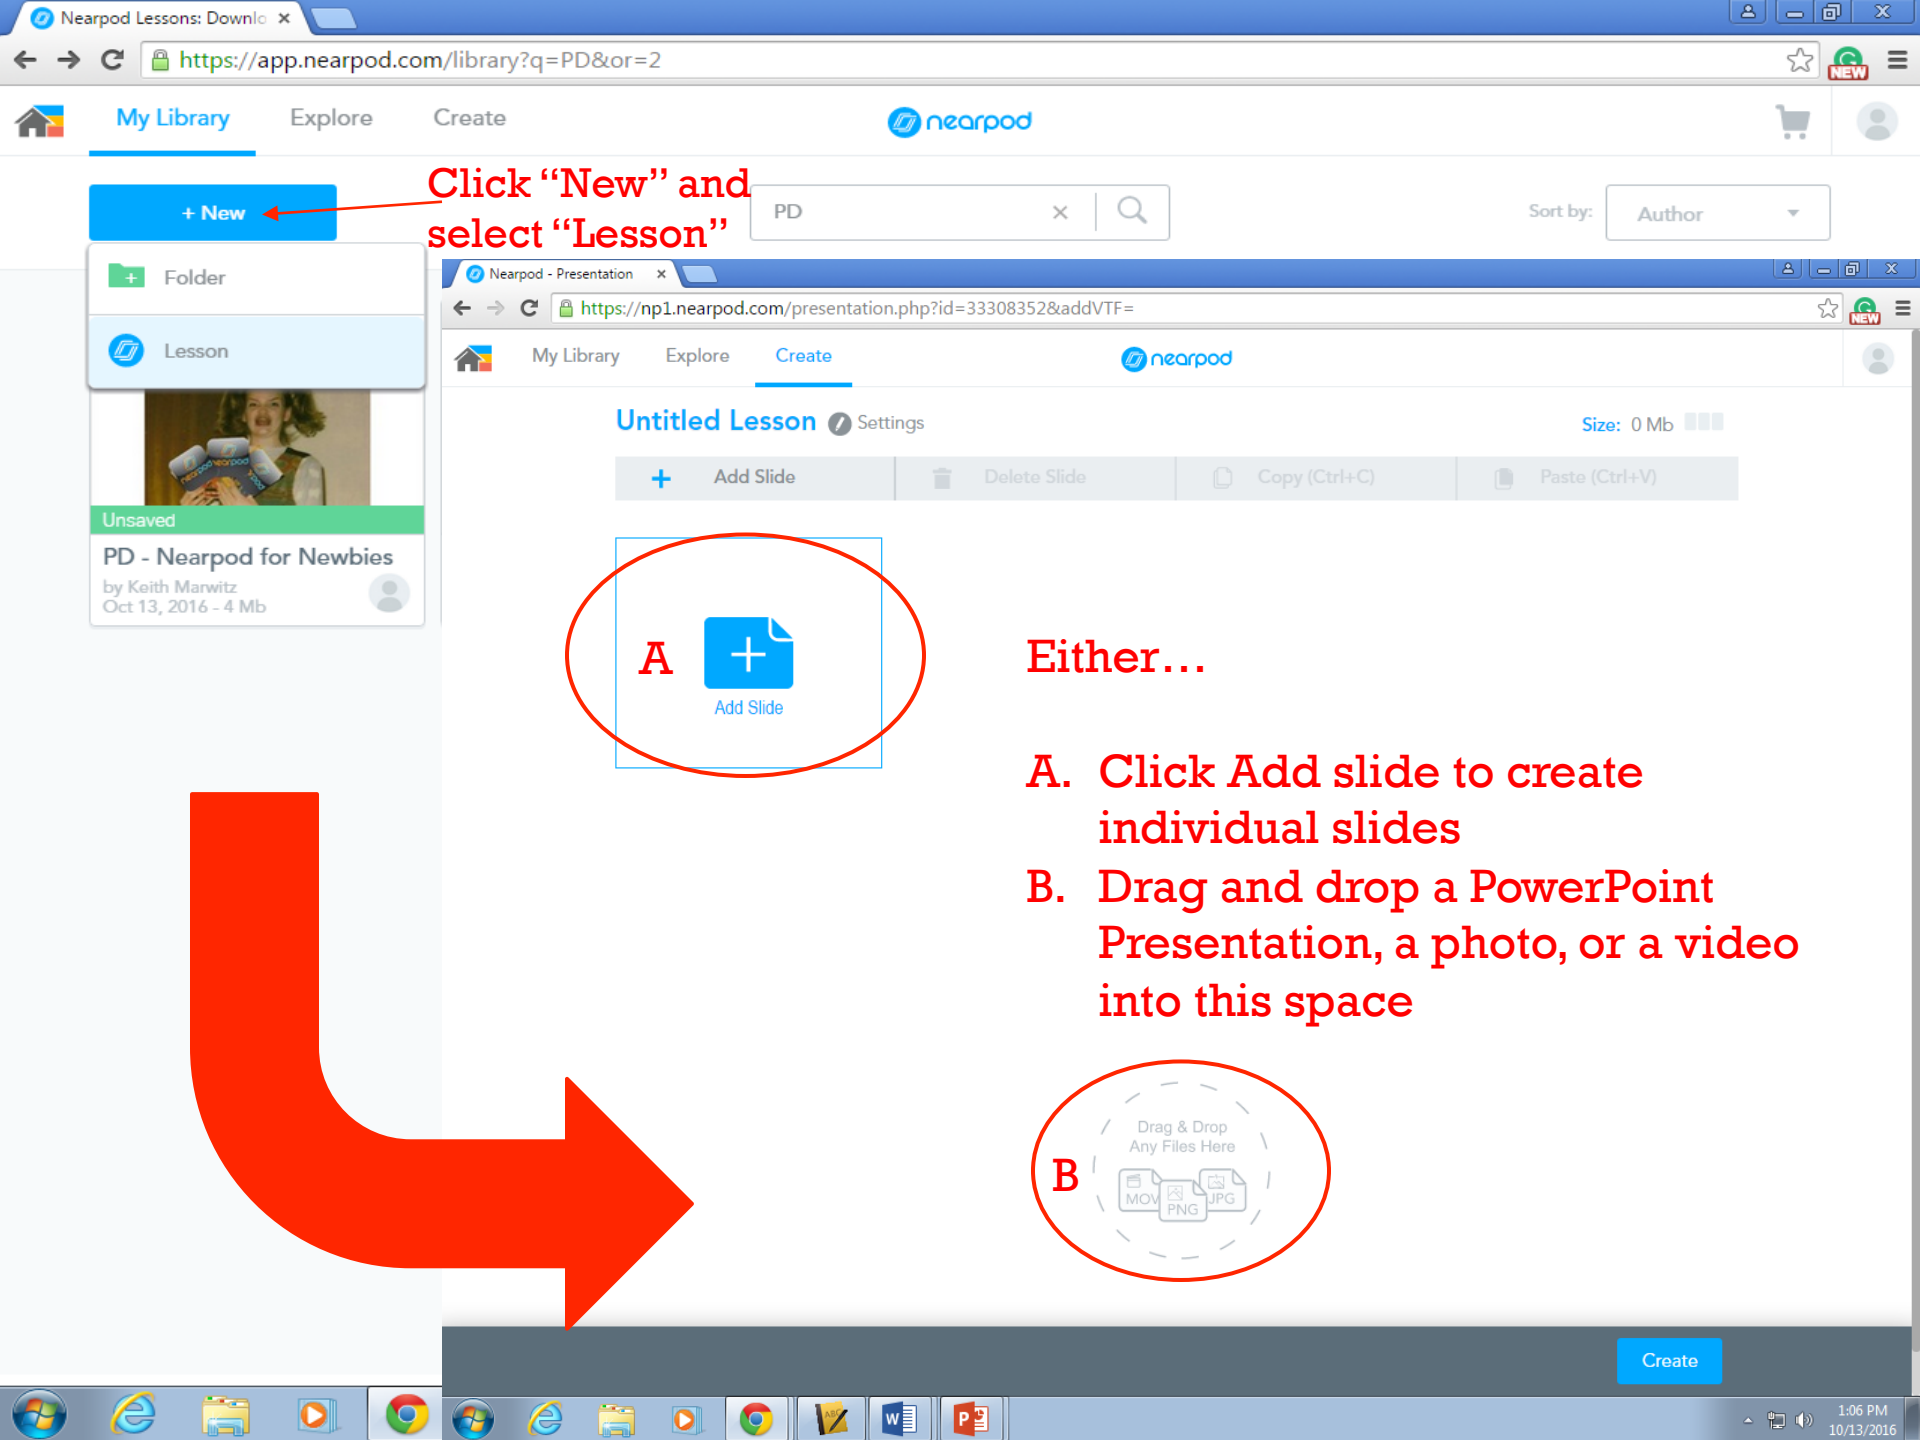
Nearpod Lessons: Downlo ×

https://app.nearpod.com/library?q=PD&or=2

NEW

My Library Explore Create

nearpod

+ New

Click "New" and select "Lesson"

PD ×

Sort by: Author

Folder

Lesson

Nearpod - Presentation ×

https://np1.nearpod.com/presentation.php?id=33308352&addVTF=

NEW

My Library Explore Create

nearpod

Unsaved

PD - Nearpod for Newbies

by Keith Marwitz

Oct 13, 2016 - 4 Mb

Untitled Lesson Settings

Size: 0 Mb

Add Slide Delete Slide Copy (Ctrl+C) Paste (Ctrl+V)

A

Add Slide

Either…

A. Click Add slide to create individual slides

B. Drag and drop a PowerPoint Presentation, a photo, or a video into this space

B

Drag & Drop Any Files Here

MOV PNG JPG

Create

1:06 PM 10/13/2016